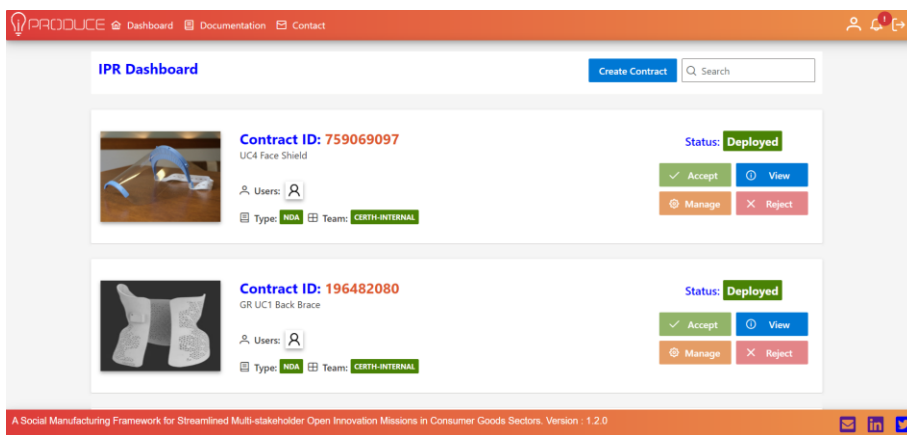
PRODUCE Dashboard Documentation Contact

1

IPR Dashboard

Create Contract

Search

Contract ID: 759069097
UC4 Face Shield

Users:

Type: NDA Team: CERTH-INTERNAL

Status: Deployed

Accept View

Manage Reject

Contract ID: 196482080
GR UC1 Back Brace

Users:

Type: NDA Team: CERTH-INTERNAL

Status: Deployed

Accept View

Manage Reject

A Social Manufacturing Framework for Streamlined Multi-stakeholder Open Innovation Missions in Consumer Goods Sectors. Version : 1.2.0